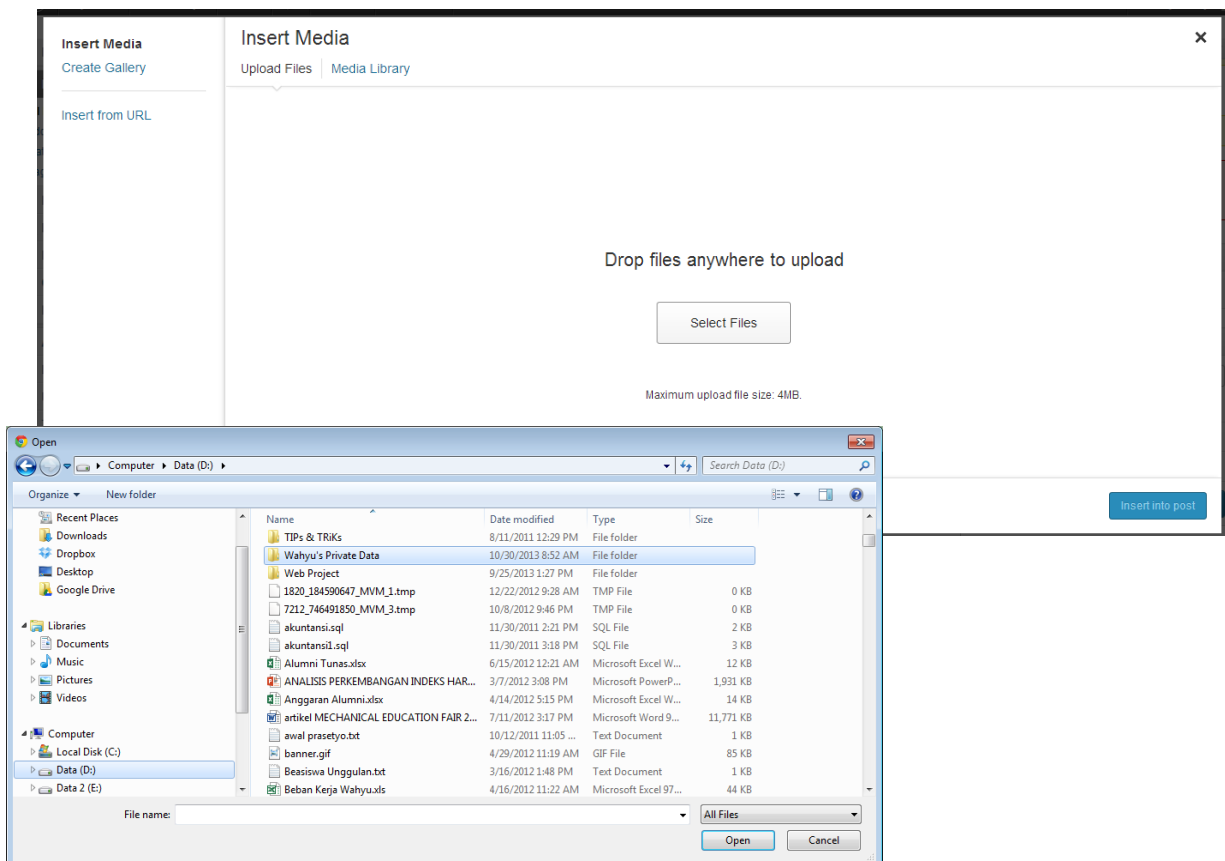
Insert Media
Create Gallery
Insert from URL

Insert Media
Upload Files | Media Library
×

Drop files anywhere to upload
Select Files
Maximum upload file size: 4MB.

Insert into post

Open
Computer ▸ Data (D:) ▸
Search Data (D:)
Organize ▾ New folder

Recent Places
Downloads
Dropbox
Desktop
Google Drive
Libraries
Documents
Music
Pictures
Videos
Computer
Local Disk (C:)
Data (D:)
Data 2 (E:)

| Name | Date modified | Type | Size |
|---|---|---|---|
| TIPs & TRiKs | 8/11/2011 12:29 PM | File folder | |
| Wahyu's Private Data | 10/30/2013 8:52 AM | File folder | |
| Web Project | 9/25/2013 1:27 PM | File folder | |
| 1820_184590647_MVM_1.tmp | 12/22/2012 9:28 AM | TMP File | 0 KB |
| 7212_746491850_MVM_3.tmp | 10/8/2012 9:46 PM | TMP File | 0 KB |
| akuntansi.sql | 11/30/2011 2:21 PM | SQL File | 2 KB |
| akuntansi1.sql | 11/30/2011 3:18 PM | SQL File | 3 KB |
| Alumni Tunas.xlsx | 6/15/2012 12:21 AM | Microsoft Excel W... | 12 KB |
| ANALISIS PERKEMBANGAN INDEKS HAR... | 3/7/2012 3:08 PM | Microsoft PowerP... | 1,931 KB |
| Anggaran Alumni.xlsx | 4/14/2012 5:15 PM | Microsoft Excel W... | 14 KB |
| artikel MECHANICAL EDUCATION FAIR 2... | 7/11/2012 3:17 PM | Microsoft Word 9... | 11,771 KB |
| awal prasetyo.txt | 10/12/2011 11:05 ... | Text Document | 1 KB |
| banner.gif | 4/29/2012 11:19 AM | GIF File | 85 KB |
| Beasiswa Unggulan.txt | 3/16/2012 1:48 PM | Text Document | 1 KB |
| Beban Kerja Wahyu.xls | 4/16/2012 11:22 AM | Microsoft Excel 97... | 44 KB |

File name:
All Files
Open
Cancel